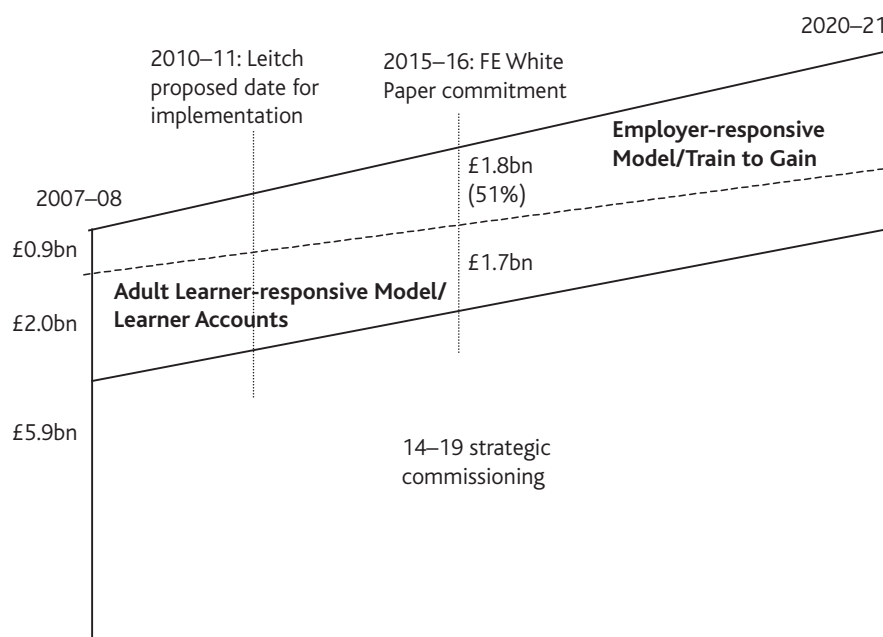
2020–21

2010–11: Leitch proposed date for implementation

2015–16: FE White Paper commitment

Employer-responsive Model/Train to Gain

£1.8bn (51%)

2007–08

£0.9bn

£1.7bn

Adult Learner-responsive Model/ Learner Accounts

£2.0bn

£5.9bn

14–19 strategic commissioning